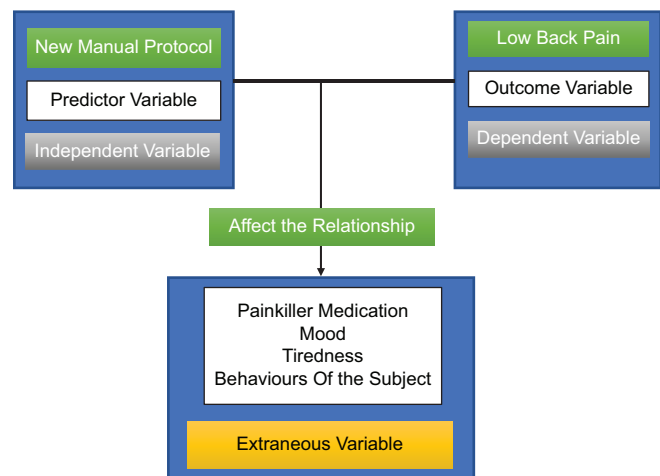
New Manual Protocol
Predictor Variable
Independent Variable

Low Back Pain
Outcome Variable
Dependent Variable

Affect the Relationship

Painkiller Medication
Mood
Tiredness
Behaviours Of the Subject

Extraneous Variable